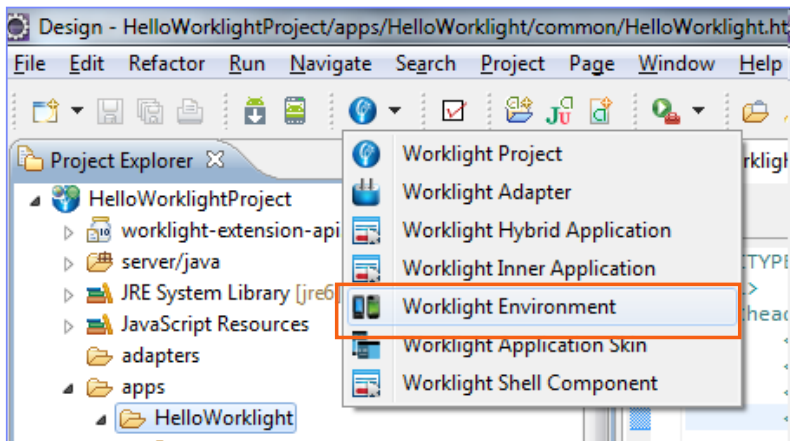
Design - HelloWorklightProject/apps/HelloWorklight/common/HelloWorklight.ht

File Edit Refactor Run Navigate Search Project Page Window Help

Project Explorer

HelloWorklightProject
worklight-extension-api
server/java
JRE System Library [jre6
JavaScript Resources
adapters
apps
HelloWorklight

Worklight Project
Worklight Adapter
Worklight Hybrid Application
Worklight Inner Application
Worklight Environment
Worklight Application Skin
Worklight Shell Component

worklight
TYPE
>
head